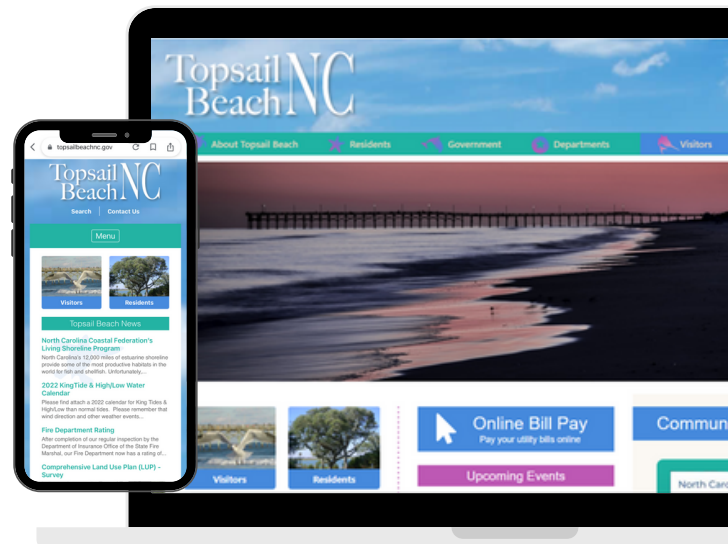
Topsail Beach NC

About Topsail Beach
Residents
Government
Departments
Visitors

Visitors
Residents

Online Bill Pay
Pay your utility bills online

Upcoming Events

Commun

North Caro

topsailbeachnc.gov

Topsail Beach NC

Search | Contact Us

Menu

Visitors
Residents

Topsail Beach News

North Carolina Coastal Federation's Living Shoreline Program
North Carolina's 12,000 miles of estuarine shoreline provide some of the most productive habitats in the world for fish and shellfish. Unfortunately,...

2022 KingTide & High/Low Water Calendar
Please find attach a 2022 calendar for King Tides & High/Low than normal tides. Please remember that wind direction and other weather events...

Fire Department Rating
After completion of our regular inspection by the Department of Insurance Office of the State Fire Marshal, our Fire Department now has a rating of...

Comprehensive Land Use Plan (LUP) - Survey